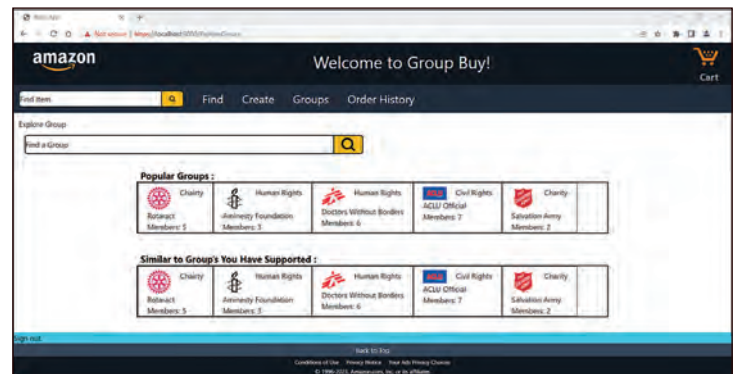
React App
Not secure | https://localhost:5001/PopularGroups

amazon
Welcome to Group Buy!
Cart

Find item
Find Create Groups Order History

Explore Group
Find a Group

Popular Groups :

| Charity Rotaract Members: 5 | Human Rights Amnesty Foundation Members: 3 | Human Rights Doctors Without Borders Members: 6 | ACLU Civil Rights ACLU Official Members: 7 | Charity Salvation Army Members: 2 |
|---|---|---|---|---|

Similar to Group's You Have Supported :

| Charity Rotaract Members: 5 | Human Rights Amnesty Foundation Members: 3 | Human Rights Doctors Without Borders Members: 6 | ACLU Civil Rights ACLU Official Members: 7 | Charity Salvation Army Members: 2 |
|---|---|---|---|---|

Sign out
Back to Top
Conditions of Use Privacy Notice Your Ads Privacy Choices
© 1996-2023, Amazon.com, Inc. or its affiliates